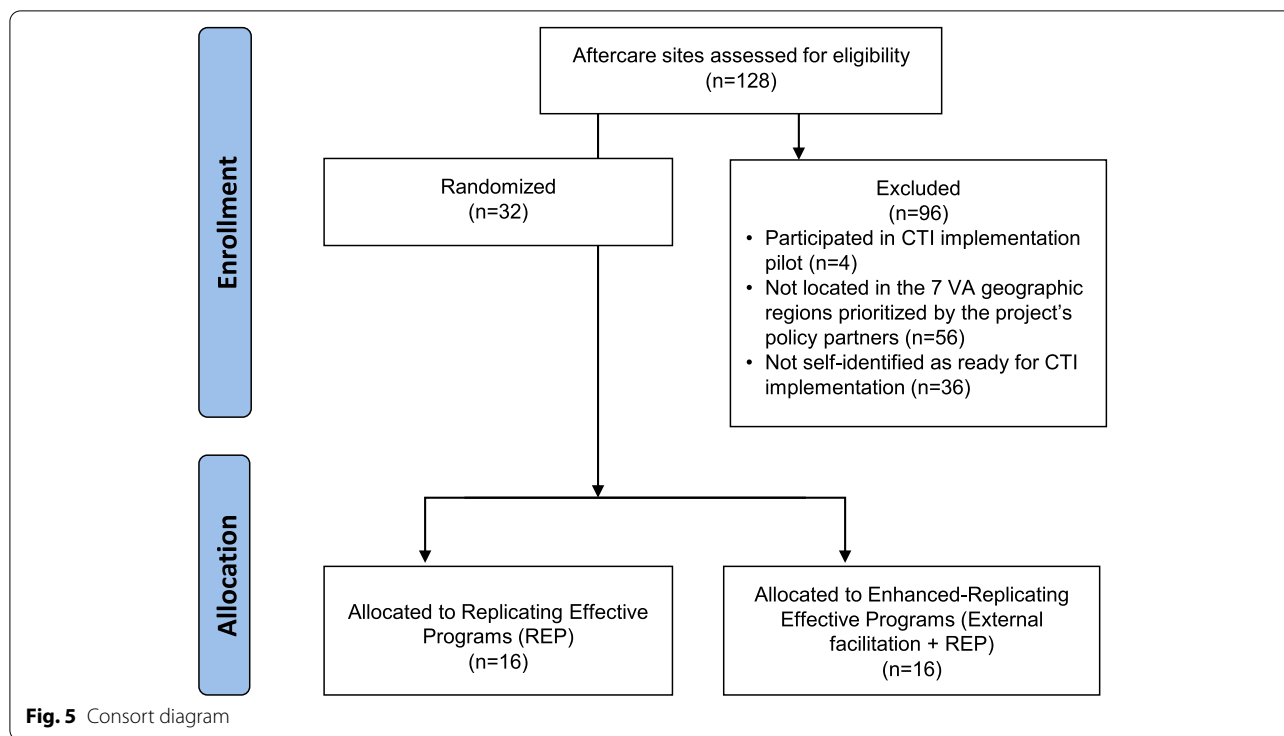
Enrollment

Aftercare sites assessed for eligibility (n=128)

Randomized (n=32)

Excluded (n=96)
• Participated in CTI implementation pilot (n=4)
• Not located in the 7 VA geographic regions prioritized by the project's policy partners (n=56)
• Not self-identified as ready for CTI implementation (n=36)

Allocation

Allocated to Replicating Effective Programs (REP) (n=16)

Allocated to Enhanced-Replicating Effective Programs (External facilitation + REP) (n=16)

**Fig. 5** Consort diagram